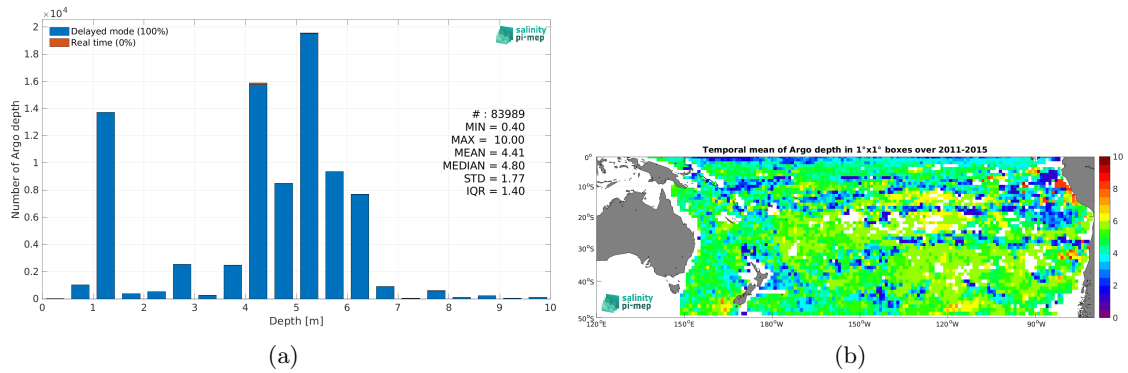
$\times 10^4$
2
1.8
1.6
1.4
1.2
1
0.8
0.6
0.4
0.2
0
Number of Argo depth

Delayed mode (100%)
Real time (0%)

salinity pi-mep

# : 83989
MIN = 0.40
MAX = 10.00
MEAN = 4.41
MEDIAN = 4.80
STD = 1.77
IQR = 1.40

0 1 2 3 4 5 6 7 8 9 10
Depth [m]

(a)

Temporal mean of Argo depth in 1°x1° boxes over 2011-2015

0°
10°S
20°S
30°S
40°S
50°S
120°E 150°E 180°W 150°W 120°W 90°W

10
8
6
4
2
0

salinity pi-mep

(b)